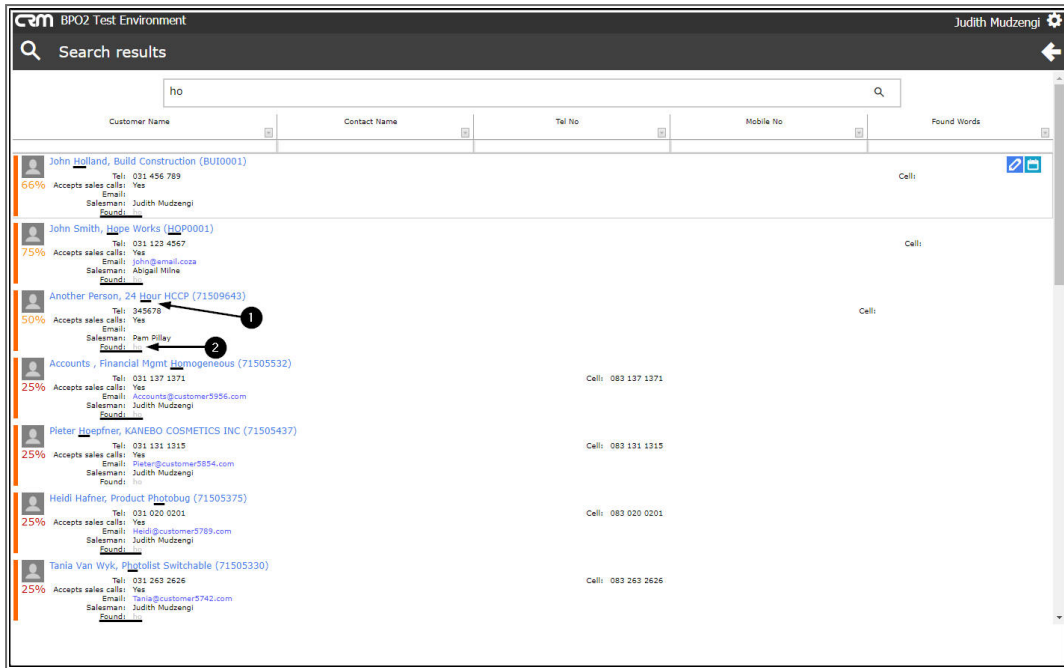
CRM BPO2 Test Environment
Judith Mudzengi

Search results

ho

| Customer Name | Contact Name | Tel No | Mobile No | Found Words |
|---|---|---|---|---|

John Holland, Build Construction (BUI0001)
66%
Tel: 031 456 789
Accepts sales calls: Yes
Email:
Salesman: Judith Mudzengi
Found: ho
Cell:

John Smith, Hope Works (HOP0001)
75%
Tel: 031 123 4567
Accepts sales calls: Yes
Email: john@email.coza
Salesman: Abigail Milne
Found: ho
Cell:

Another Person, 24 Hour HCCP (71509643)
50%
Tel: 345678
Accepts sales calls: Yes
Email:
Salesman: Pam Pillay
Found: ho
Cell:
1
2

Accounts , Financial Mgmt Homogeneous (71505532)
25%
Tel: 031 137 1371
Accepts sales calls: Yes
Email: Accounts@customer5956.com
Salesman: Judith Mudzengi
Found: ho
Cell: 083 137 1371

Pieter Hoepfner, KANEBO COSMETICS INC (71505437)
25%
Tel: 031 131 1315
Accepts sales calls: Yes
Email: Pieter@customer5854.com
Salesman: Judith Mudzengi
Found: ho
Cell: 083 131 1315

Heidi Hafner, Product Photobug (71505375)
25%
Tel: 031 020 0201
Accepts sales calls: Yes
Email: Heidi@customer5789.com
Salesman: Judith Mudzengi
Found: ho
Cell: 083 020 0201

Tania Van Wyk, Photolist Switchable (71505330)
25%
Tel: 031 263 2626
Accepts sales calls: Yes
Email: Tania@customer5742.com
Salesman: Judith Mudzengi
Found: ho
Cell: 083 263 2626